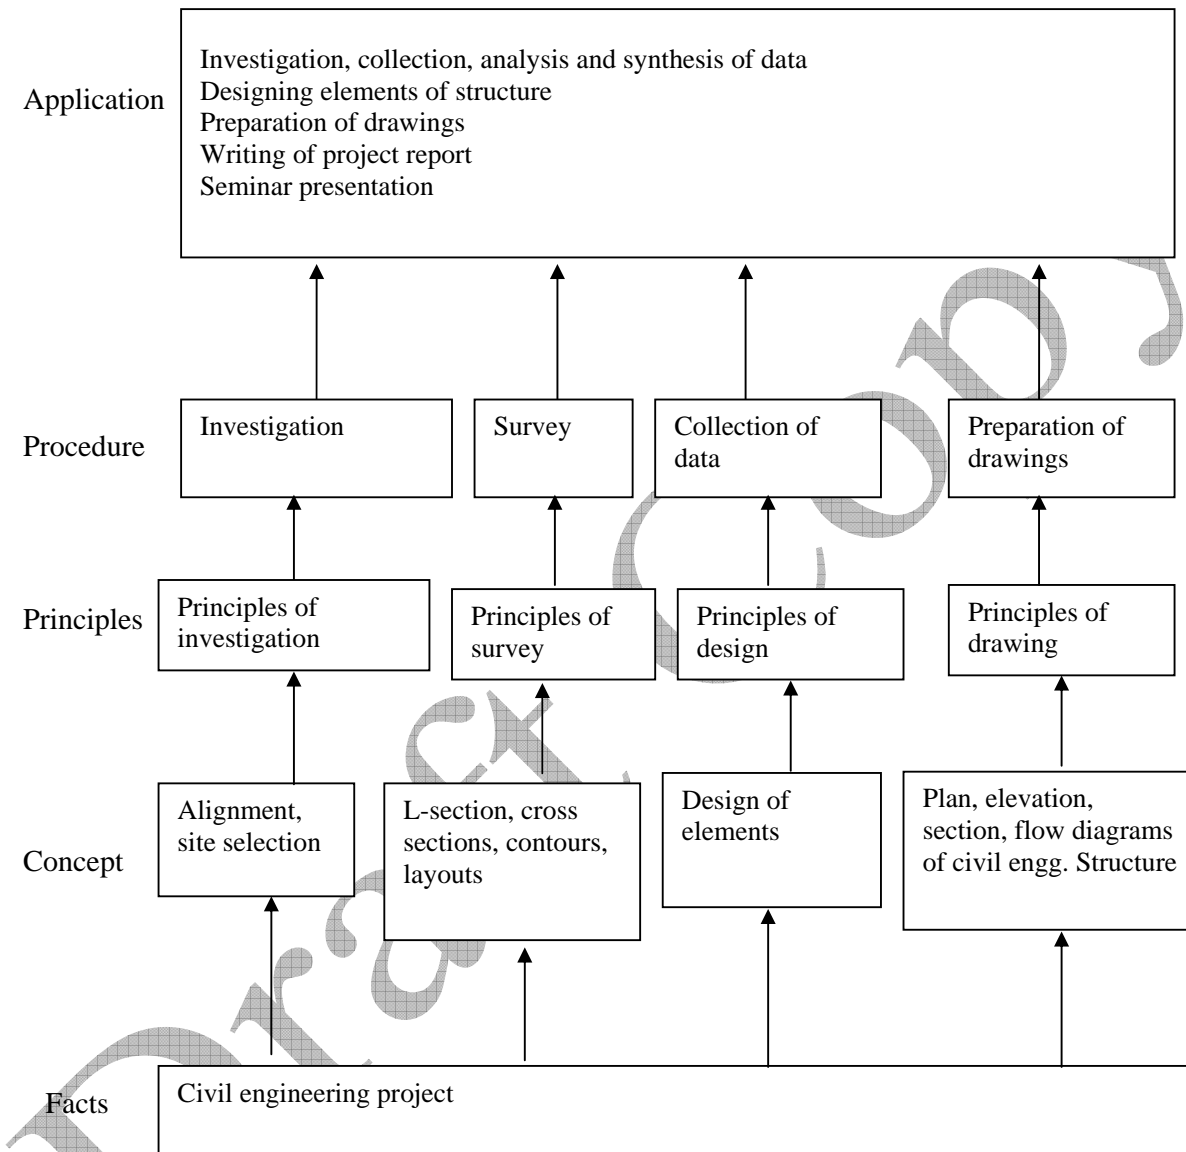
Application

Investigation, collection, analysis and synthesis of data
Designing elements of structure
Preparation of drawings
Writing of project report
Seminar presentation

Procedure

Investigation

Survey

Collection of data

Preparation of drawings

Principles

Principles of investigation

Principles of survey

Principles of design

Principles of drawing

Concept

Alignment, site selection

L-section, cross sections, contours, layouts

Design of elements

Plan, elevation, section, flow diagrams of civil engg. Structure

Facts

Civil engineering project

Draft Copy